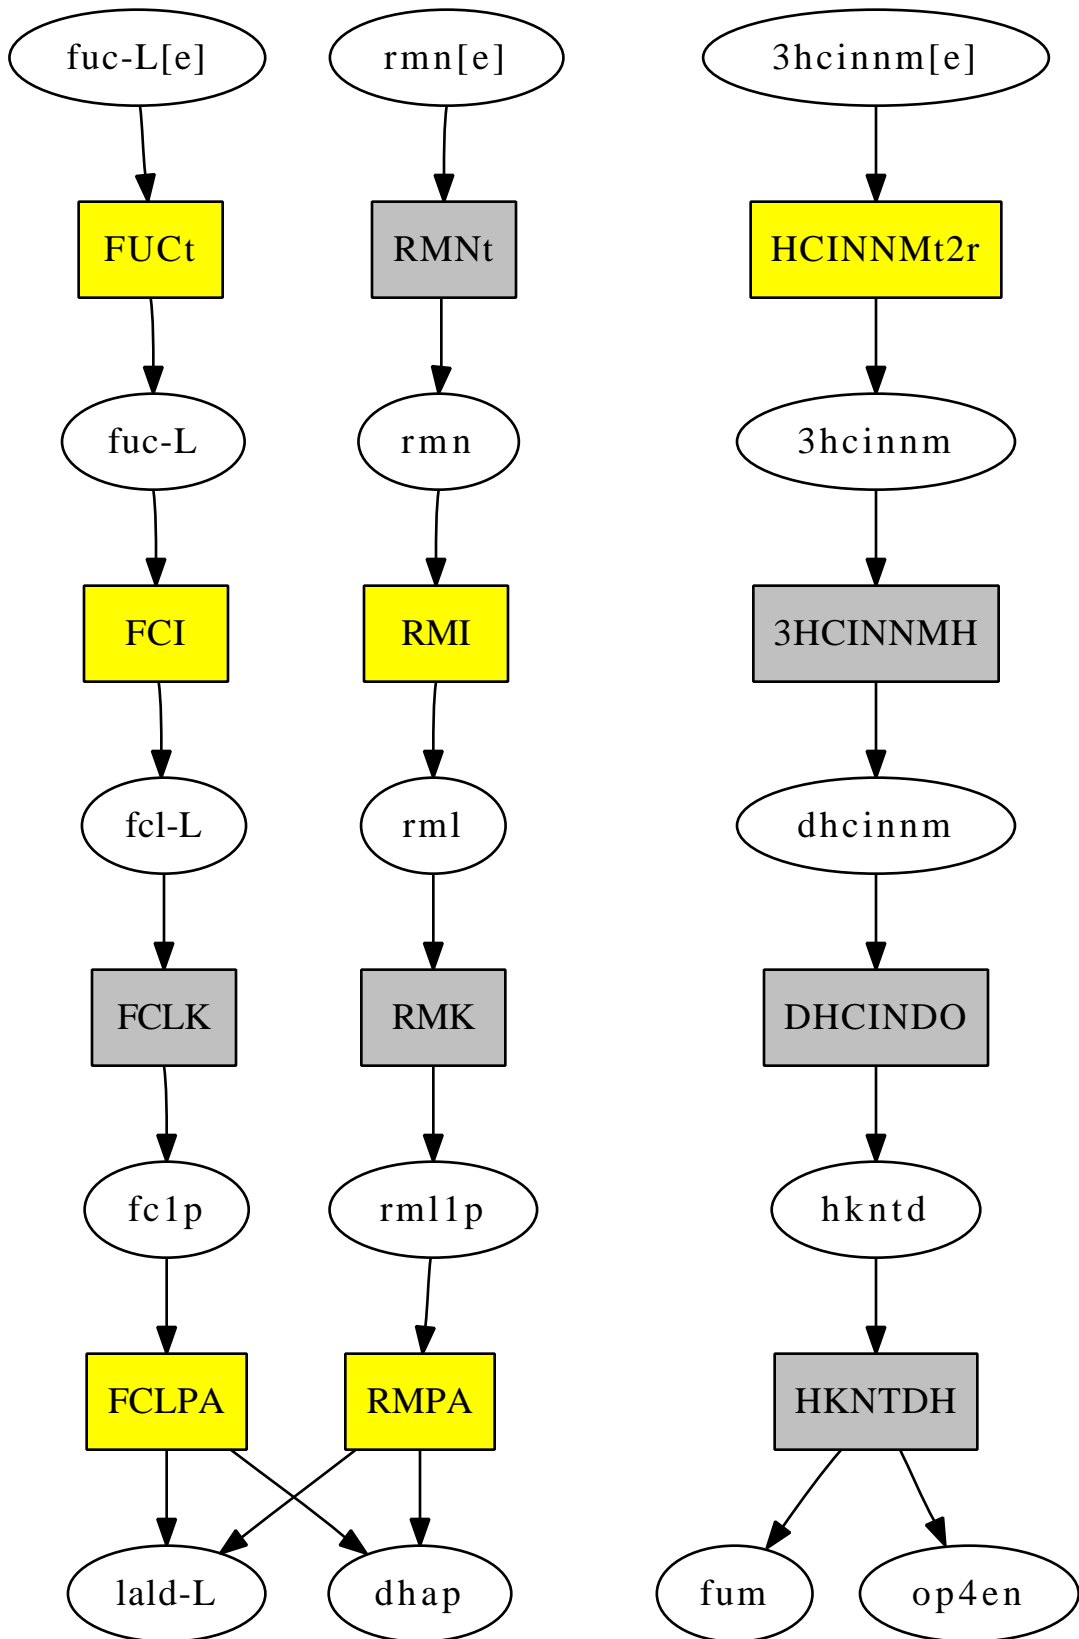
fuc-L[e]

rmn[e]

3hcinnm[e]

FUCt

RMNt

HCINNMt2r

fuc-L

rmn

3hcinnm

FCI

RMI

3HCINNMH

fcl-L

rml

dhcinnm

FCLK

RMK

DHCINDO

fc1p

rml1p

hkntd

FCLPA

RMPA

HKNTDH

lald-L

dhap

fum

op4en